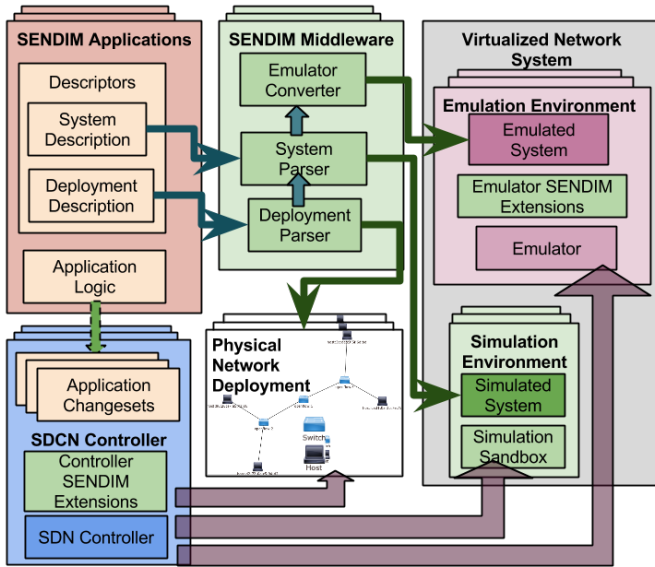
SENDIM Applications

Descriptors

System Description

Deployment Description

Application Logic

SENDIM Middleware

Emulator Converter

System Parser

Deployment Parser

Virtualized Network System

Emulation Environment

Emulated System

Emulator SENDIM Extensions

Emulator

Physical Network Deployment

Switch

Host

Simulation Environment

Simulated System

Simulation Sandbox

Application Changesets

SDCN Controller

Controller SENDIM Extensions

SDN Controller